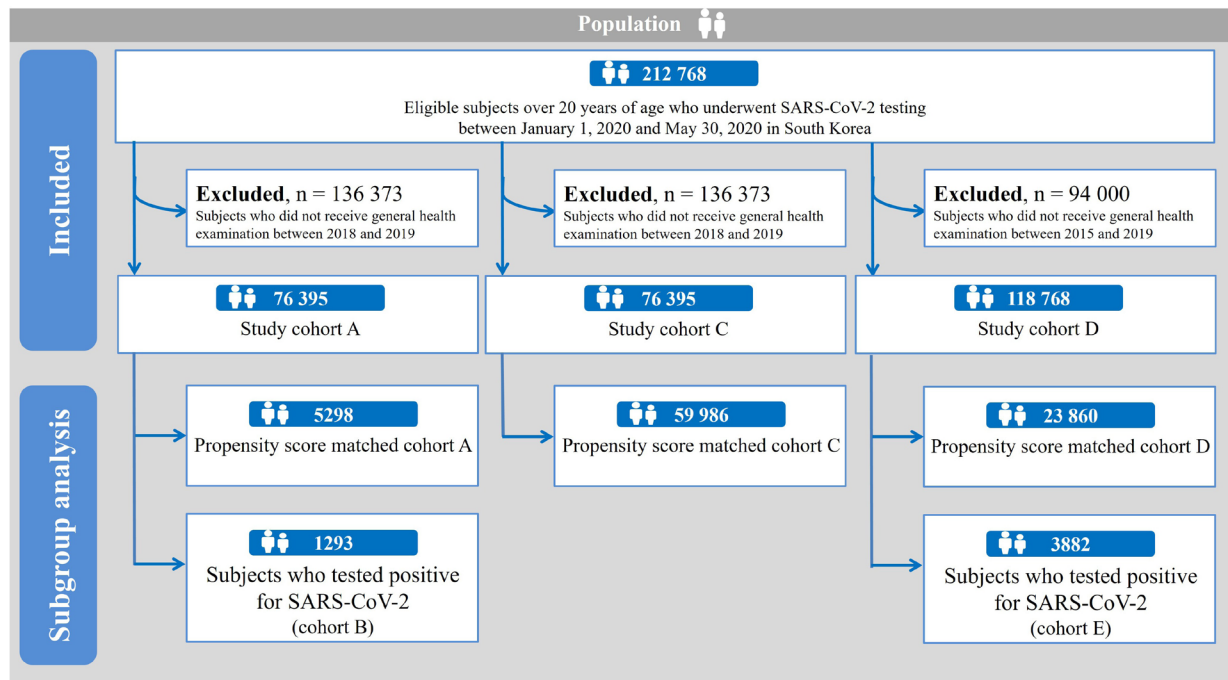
Population

Included

Subgroup analysis

212 768

Eligible subjects over 20 years of age who underwent SARS-CoV-2 testing between January 1, 2020 and May 30, 2020 in South Korea

**Excluded**, n = 136 373
Subjects who did not receive general health examination between 2018 and 2019

**Excluded**, n = 136 373
Subjects who did not receive general health examination between 2018 and 2019

**Excluded**, n = 94 000
Subjects who did not receive general health examination between 2015 and 2019

76 395
Study cohort A

76 395
Study cohort C

118 768
Study cohort D

5298
Propensity score matched cohort A

59 986
Propensity score matched cohort C

23 860
Propensity score matched cohort D

1293
Subjects who tested positive for SARS-CoV-2
(cohort B)

3882
Subjects who tested positive for SARS-CoV-2
(cohort E)